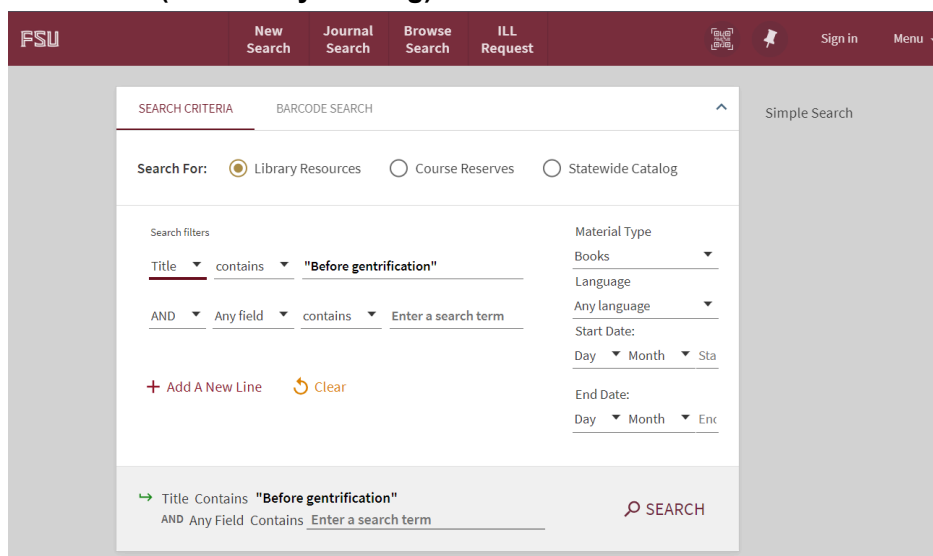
FSU

New Search

Journal Search

Browse Search

ILL Request

Sign in

Menu

SEARCH CRITERIA

BARCODE SEARCH

Simple Search

Search For: Library Resources Course Reserves Statewide Catalog

Search filters

Title contains "Before gentrification"

AND Any field contains Enter a search term

Material Type

Books

Language

Any language

Start Date:

Day Month Sta

End Date:

Day Month End

+ Add A New Line

Clear

Title Contains "Before gentrification"

AND Any Field Contains Enter a search term

SEARCH